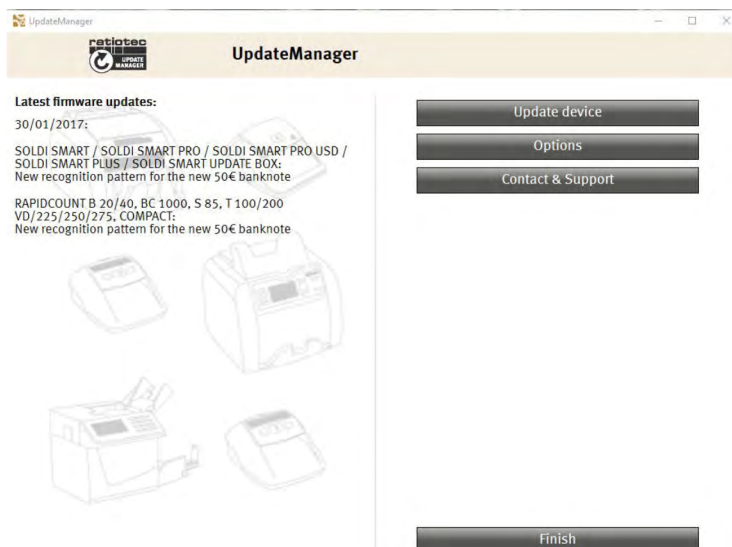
UpdateManager

ratiotec
UPDATE MANAGER

UpdateManager

Latest firmware updates:

30/01/2017:

SOLDI SMART / SOLDI SMART PRO / SOLDI SMART PRO USD / SOLDI SMART PLUS / SOLDI SMART UPDATE BOX:
New recognition pattern for the new 50€ banknote

RAPIDCOUNT B 20/40, BC 1000, S 85, T 100/200 VD/225/250/275, COMPACT:
New recognition pattern for the new 50€ banknote

Update device

Options

Contact & Support

Finish